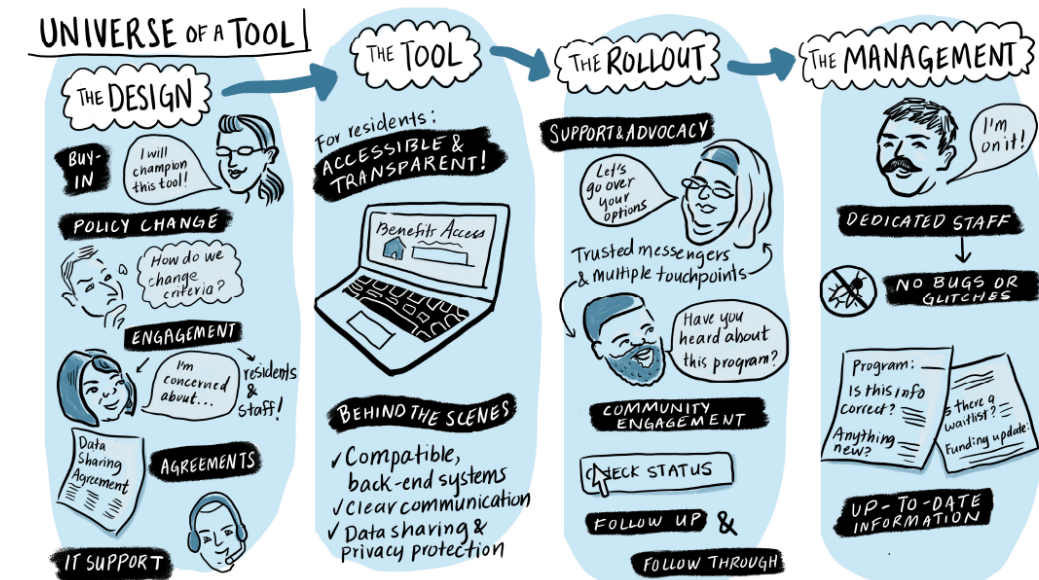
UNIVERSE OF A TOOL

THE DESIGN

BUY-IN

I will champion this tool!

POLICY CHANGE

How do we change criteria?

ENGAGEMENT

I'm concerned about...

residents & staff!

Data Sharing Agreement

AGREEMENTS

IT SUPPORT

THE TOOL

For residents: ACCESSIBLE & TRANSPARENT!

Benefits Access

BEHIND THE SCENES

✓Compatible, back-end systems
✓Clear communication
✓Data sharing & privacy protection

THE ROLLOUT

SUPPORT & ADVOCACY

Let's go over your options

Trusted messengers & multiple touchpoints

Have you heard about this program?

COMMUNITY ENGAGEMENT

CHECK STATUS

FOLLOW UP &

FOLLOW THROUGH

THE MANAGEMENT

I'm on it!

DEDICATED STAFF

NO BUGS OR GLITCHES

Program:
Is this info correct?
Anything new?

Is there a waitlist?
Funding update

UP-TO-DATE INFORMATION